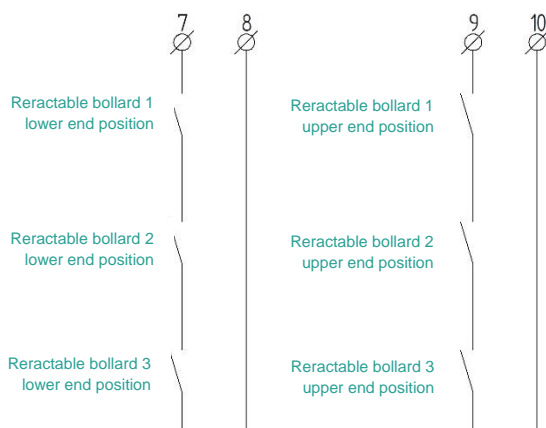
7
8
9
10

Reractable bollard 1 lower end position

Reractable bollard 1 upper end position

Reractable bollard 2 lower end position

Reractable bollard 2 upper end position

Reractable bollard 3 lower end position

Reractable bollard 3 upper end position